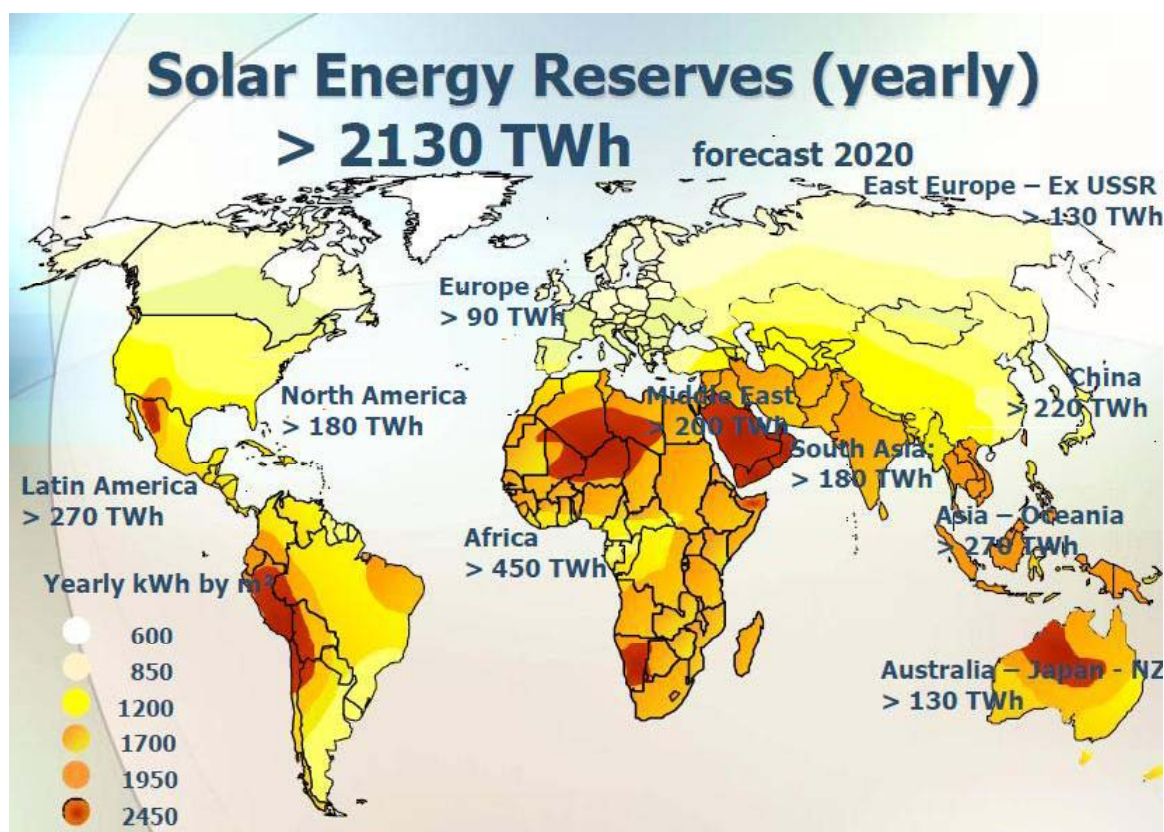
Solar Energy Reserves (yearly)

> 2130 TWh

forecast 2020

East Europe – Ex USSR
> 130 TWh

Europe
> 90 TWh

China
> 220 TWh

North America
> 180 TWh

Middle East
> 200 TWh

South Asia
> 180 TWh

Latin America
> 270 TWh

Asia – Oceania
> 270 TWh

Africa
> 450 TWh

Yearly kWh by m²

600
850
1200
1700
1950
2450

Australia – Japan - NZ
> 130 TWh